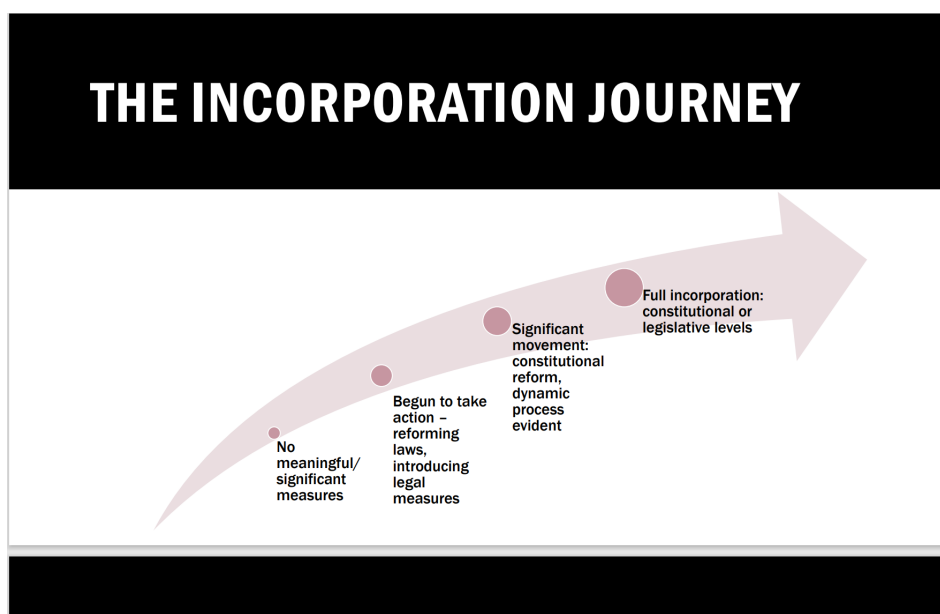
THE INCORPORATION JOURNEY

No meaningful/ significant measures

Begun to take action – reforming laws, introducing legal measures

Significant movement: constitutional reform, dynamic process evident

Full incorporation: constitutional or legislative levels